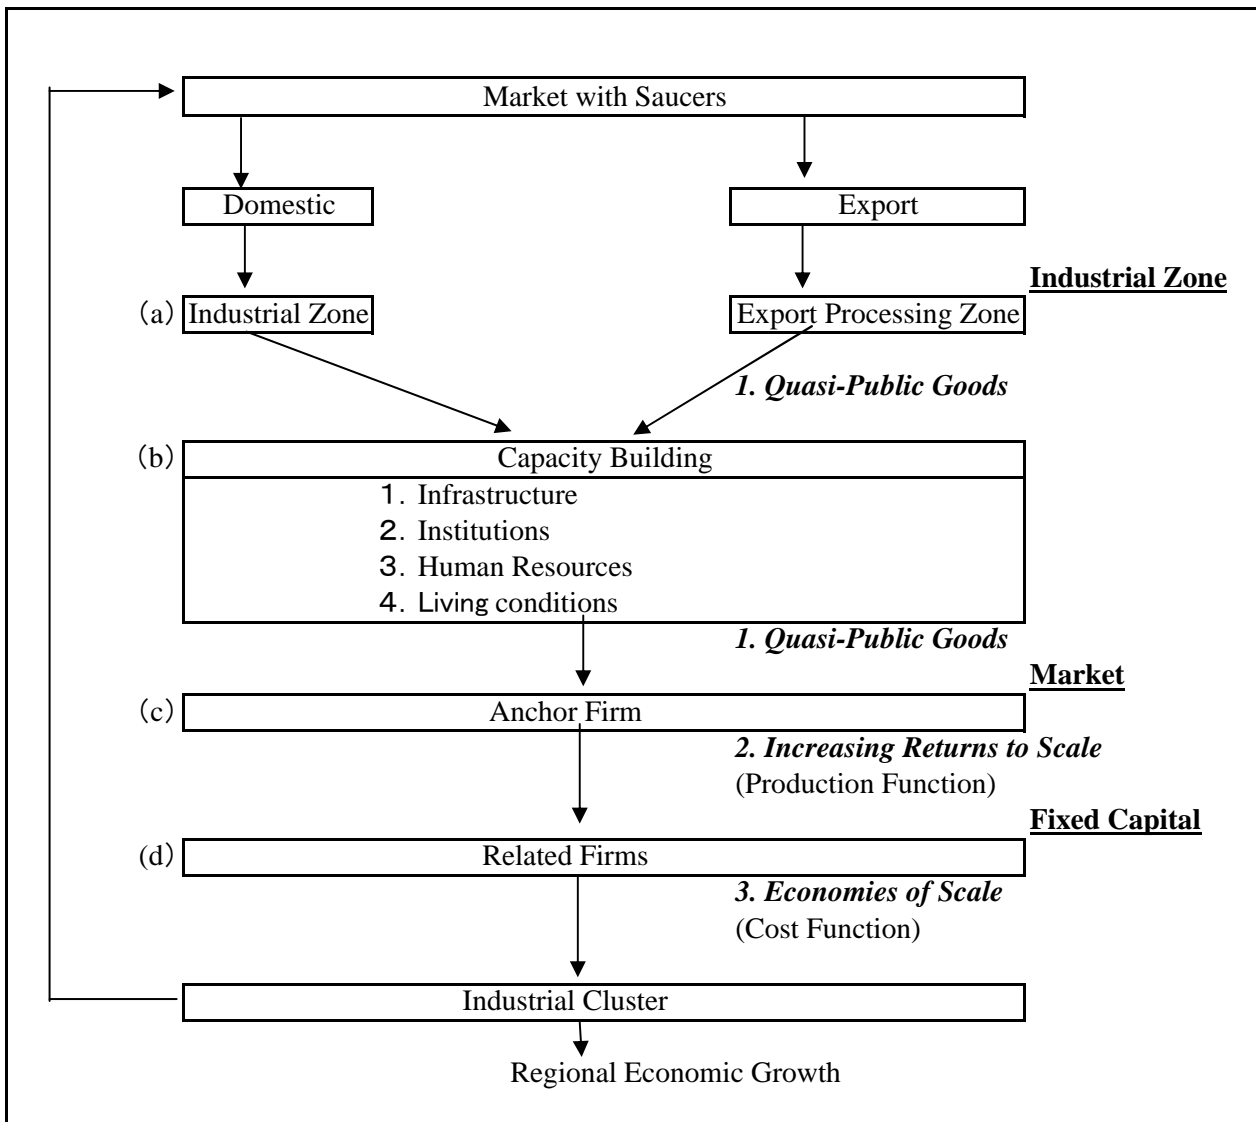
Market with Saucers

Domestic

Export

Industrial Zone

(a) Industrial Zone

Export Processing Zone

1. Quasi-Public Goods

(b) Capacity Building

1. Infrastructure
2. Institutions
3. Human Resources
4. Living conditions

1. Quasi-Public Goods

Market

(c) Anchor Firm

2. Increasing Returns to Scale
(Production Function)

Fixed Capital

(d) Related Firms

3. Economies of Scale
(Cost Function)

Industrial Cluster

Regional Economic Growth